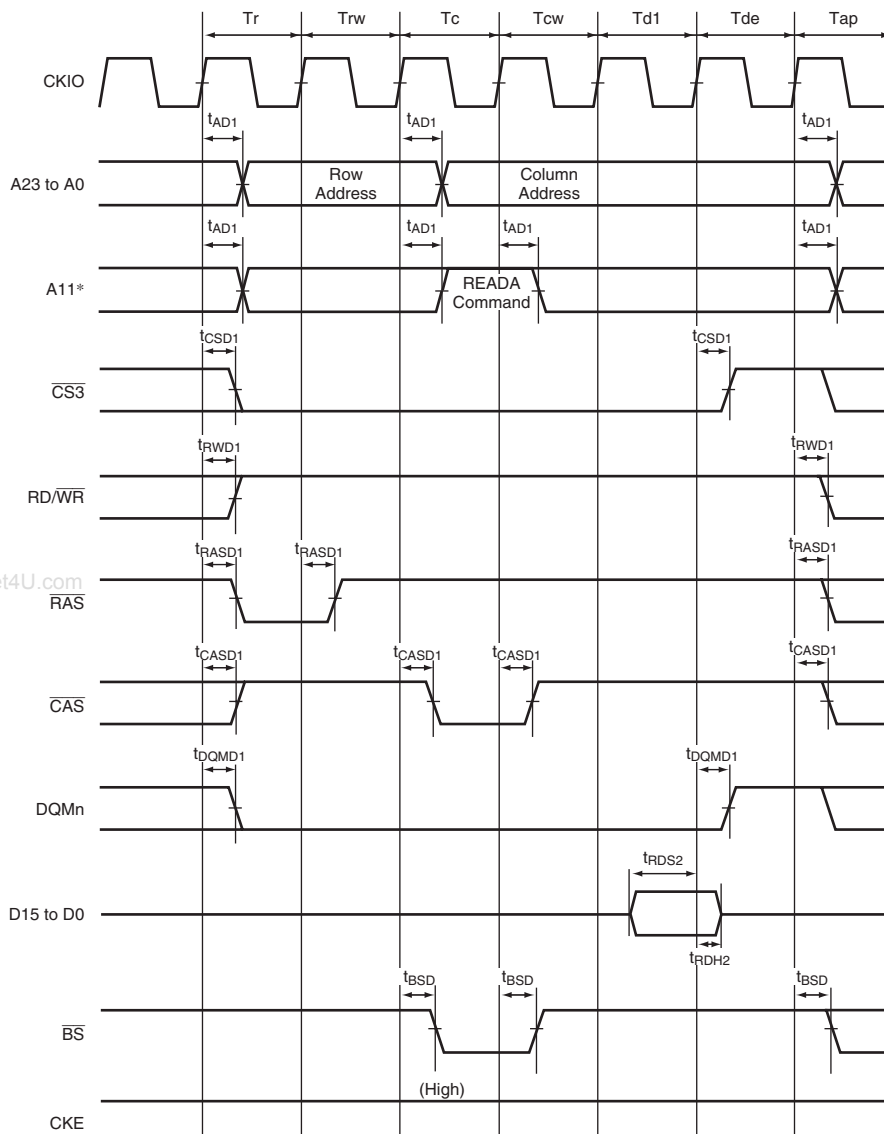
Tr Trw Tc Tcw Td1 Tde Tap

CKIO

$t_{AD1}$ $t_{AD1}$ $t_{AD1}$

A23 to A0

Row Address

Column Address

$t_{AD1}$ $t_{AD1}$ $t_{AD1}$ $t_{AD1}$

A11*

READA Command

$t_{CSD1}$ $t_{CSD1}$

$\overline{CS3}$

$t_{RWD1}$ $t_{RWD1}$

RD/$\overline{WR}$

$t_{RASD1}$ $t_{RASD1}$ $t_{RASD1}$

t4U.com

$\overline{RAS}$

$t_{CASD1}$ $t_{CASD1}$ $t_{CASD1}$ $t_{CASD1}$

$\overline{CAS}$

$t_{DQMD1}$ $t_{DQMD1}$

DQMn

$t_{RDS2}$

D15 to D0

$t_{RDH2}$

$t_{BSD}$ $t_{BSD}$ $t_{BSD}$

$\overline{BS}$

(High)

CKE